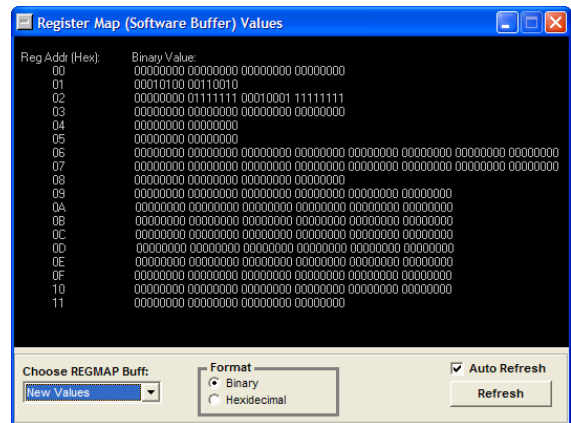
Register Map (Software Buffer) Values

| Reg Addr (Hex): | Binary Value: |
|---|---|
| 00 | 00000000 00000000 00000000 00000000 |
| 01 | 00010100 00110010 |
| 02 | 00000000 01111111 00010001 11111111 |
| 03 | 00000000 00000000 00000000 00000000 |
| 04 | 00000000 00000000 |
| 05 | 00000000 00000000 |
| 06 | 00000000 00000000 00000000 00000000 00000000 00000000 00000000 00000000 |
| 07 | 00000000 00000000 00000000 00000000 00000000 00000000 00000000 00000000 |
| 08 | 00000000 00000000 00000000 00000000 |
| 09 | 00000000 00000000 00000000 00000000 00000000 00000000 |
| 0A | 00000000 00000000 00000000 00000000 00000000 00000000 |
| 0B | 00000000 00000000 00000000 00000000 00000000 00000000 |
| 0C | 00000000 00000000 00000000 00000000 00000000 00000000 |
| 0D | 00000000 00000000 00000000 00000000 00000000 00000000 |
| 0E | 00000000 00000000 00000000 00000000 00000000 00000000 |
| 0F | 00000000 00000000 00000000 00000000 00000000 00000000 |
| 10 | 00000000 00000000 00000000 00000000 00000000 00000000 |
| 11 | 00000000 00000000 00000000 00000000 |

Choose REGMAP Buff:
New Values

Format
Binary
Hexidecimal

Auto Refresh
Refresh